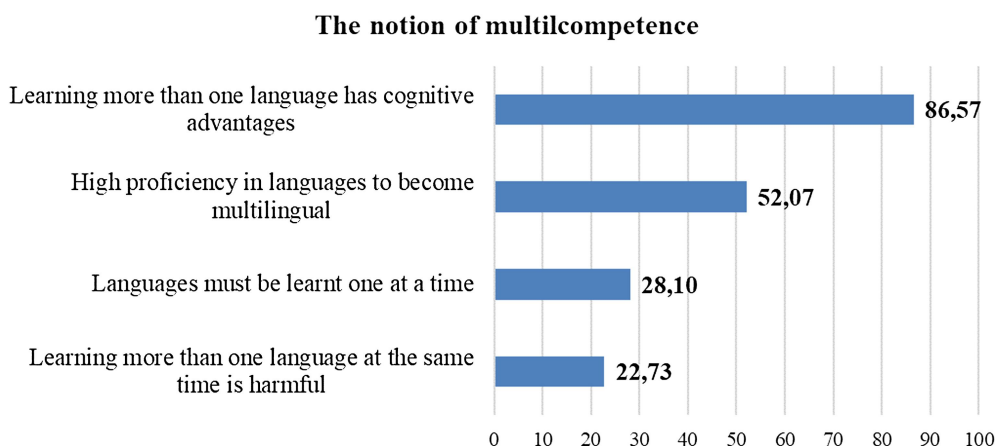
The notion of multilcompetence

Learning more than one language has cognitive advantages
86,57

High proficiency in languages to become multilingual
52,07

Languages must be learnt one at a time
28,10

Learning more than one language at the same time is harmful
22,73

0 10 20 30 40 50 60 70 80 90 100